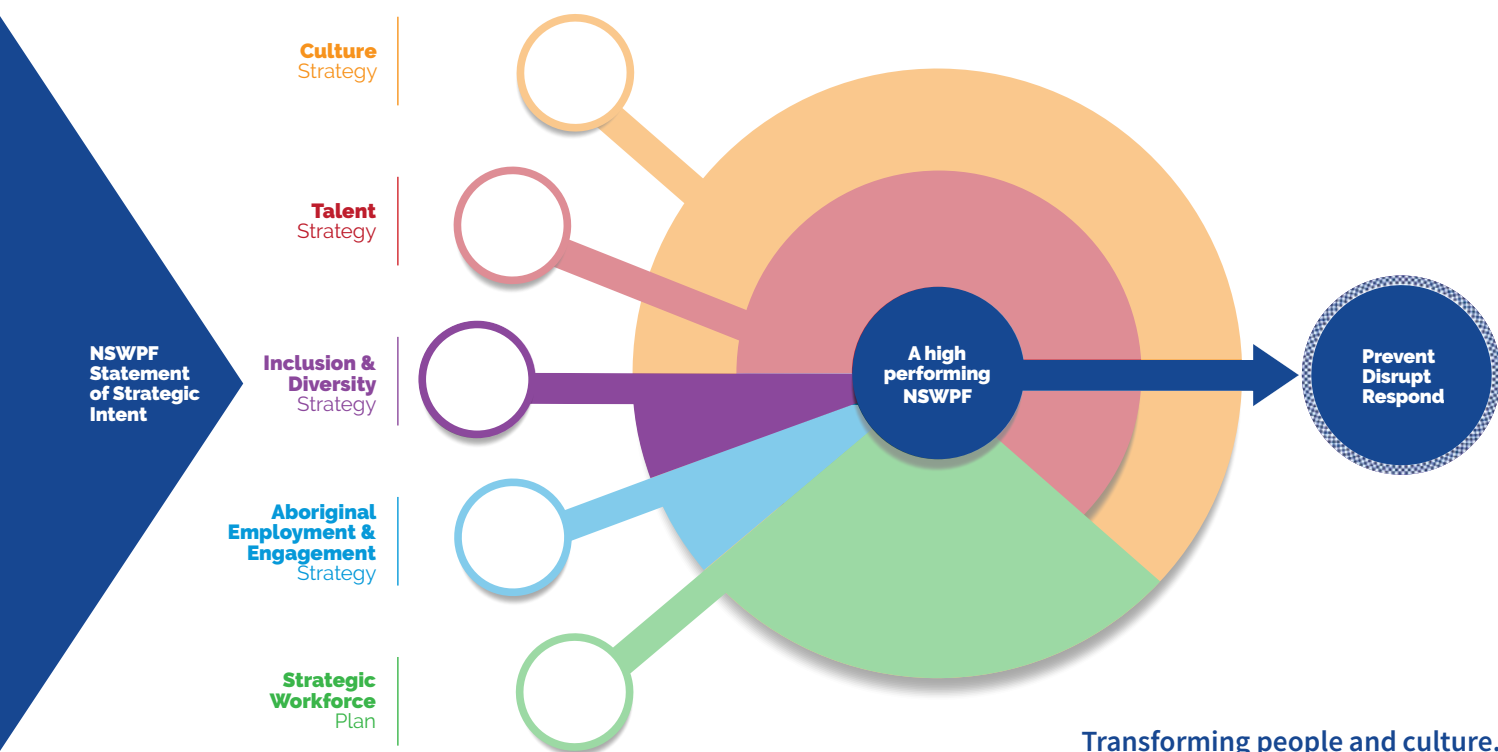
NSWPF Statement of Strategic Intent

Culture Strategy

Talent Strategy

Inclusion & Diversity Strategy

Aboriginal Employment & Engagement Strategy

Strategic Workforce Plan

A high performing NSWPF

Prevent Disrupt Respond

Transforming people and culture.